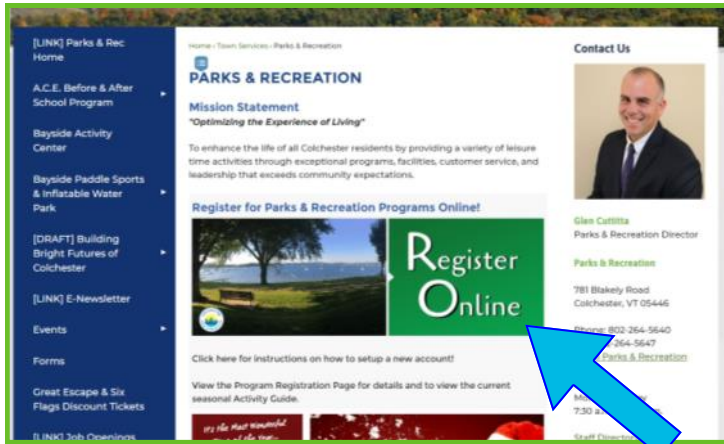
[LINK] Parks & Rec Home

A.C.E. Before & After School Program

Bayside Activity Center

Bayside Paddle Sports & Inflatable Water Park

[DRAFT] Building Bright Futures of Colchester

[LINK] E-Newsletter

Events

Forms

Great Escape & Six Flags Discount Tickets

[LINK] Job Openings

Home › Town Services › Parks & Recreation

PARKS & RECREATION

Mission Statement

"Optimizing the Experience of Living"

To enhance the life of all Colchester residents by providing a variety of leisure time activities through exceptional programs, facilities, customer service, and leadership that exceeds community expectations.

Register for Parks & Recreation Programs Online!

Register Online

Click here for instructions on how to setup a new account!

View the Program Registration Page for details and to view the current seasonal Activity Guide.

It's the Most Wonderful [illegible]

Contact Us

Glen Cuttitta
Parks & Recreation Director

Parks & Recreation

781 Blakely Road
Colchester, VT 05446

Phone: 802-264-5640
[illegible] 264-5647
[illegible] Parks & Recreation

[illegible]
7:30 a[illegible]

Staff Director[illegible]